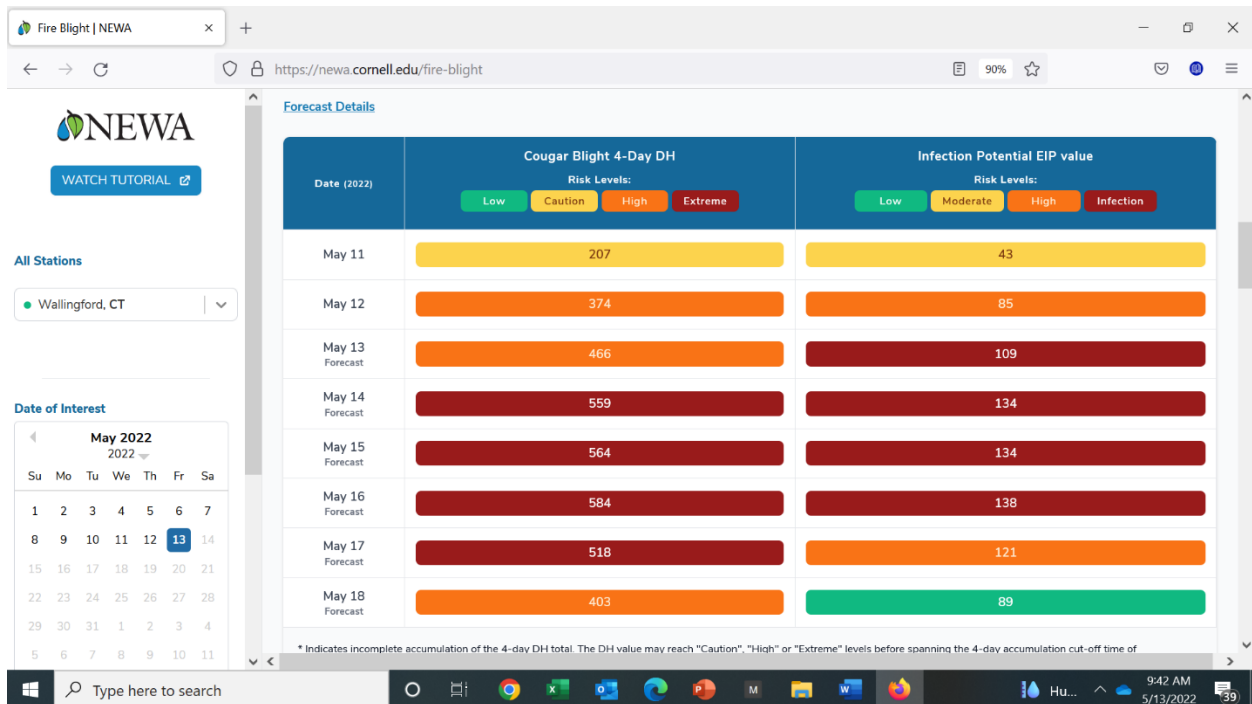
Fire Blight | NEWA ×

https://newa.cornell.edu/fire-blight

90%

NEWA

WATCH TUTORIAL

All Stations

Wallingford, CT

Date of Interest

May 2022
2022

| Su | Mo | Tu | We | Th | Fr | Sa |
|---|---|---|---|---|---|---|
| 1 | 2 | 3 | 4 | 5 | 6 | 7 |
| 8 | 9 | 10 | 11 | 12 | 13 | 14 |
| 15 | 16 | 17 | 18 | 19 | 20 | 21 |
| 22 | 23 | 24 | 25 | 26 | 27 | 28 |
| 29 | 30 | 31 | 1 | 2 | 3 | 4 |
| 5 | 6 | 7 | 8 | 9 | 10 | 11 |

Forecast Details

| Date (2022) | Cougar Blight 4-Day DH<br>Risk Levels:<br>Low Caution High Extreme | Infection Potential EIP value<br>Risk Levels:<br>Low Moderate High Infection |
|---|---|---|
| May 11 | 207 | 43 |
| May 12 | 374 | 85 |
| May 13 Forecast | 466 | 109 |
| May 14 Forecast | 559 | 134 |
| May 15 Forecast | 564 | 134 |
| May 16 Forecast | 584 | 138 |
| May 17 Forecast | 518 | 121 |
| May 18 Forecast | 403 | 89 |

* Indicates incomplete accumulation of the 4-day DH total. The DH value may reach "Caution", "High" or "Extreme" levels before spanning the 4-day accumulation cut-off time of

Type here to search

Hu...

9:42 AM
5/13/2022

39